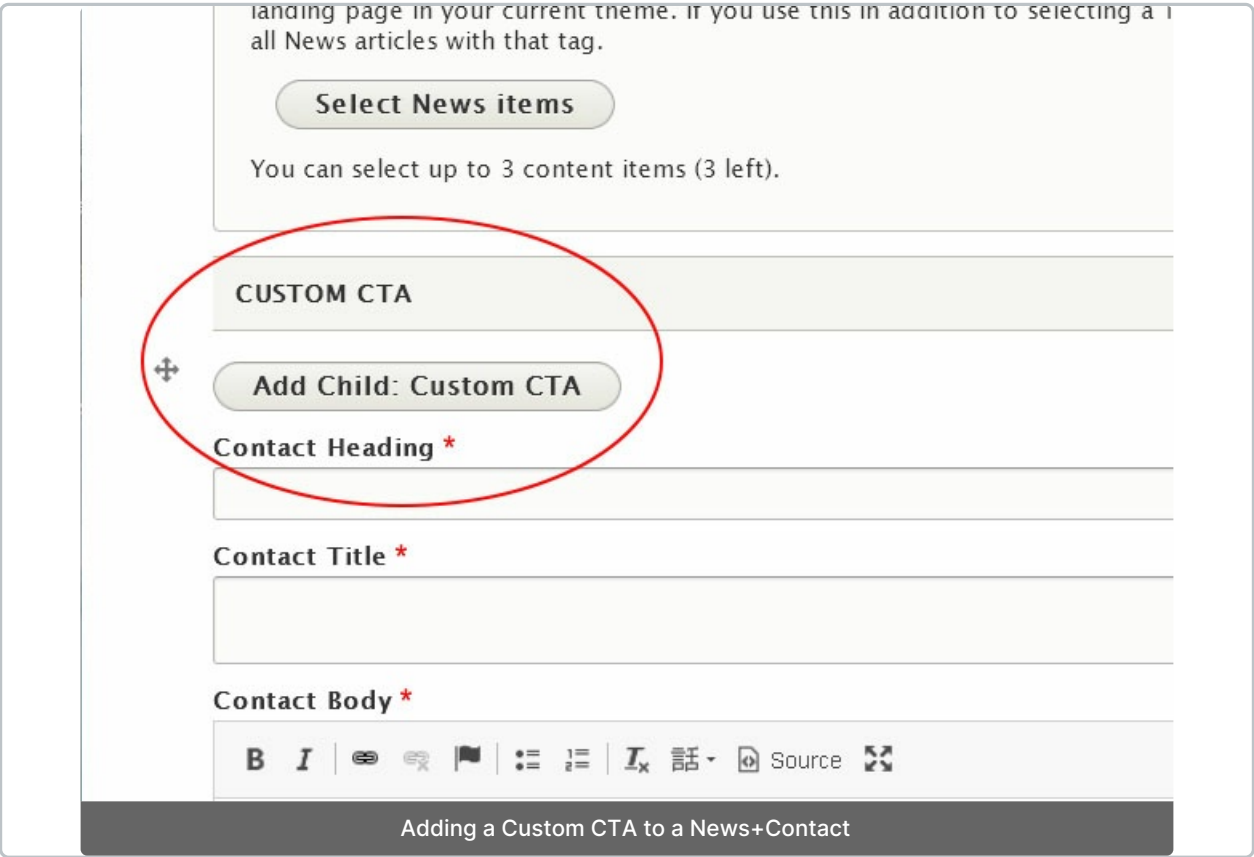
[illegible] landing page in your current theme. If you use this in addition to selecting a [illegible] all News articles with that tag.

Select News items

You can select up to 3 content items (3 left).

CUSTOM CTA

Add Child: Custom CTA

Contact Heading *

Contact Title *

Contact Body *

B I Source

Adding a Custom CTA to a News+Contact